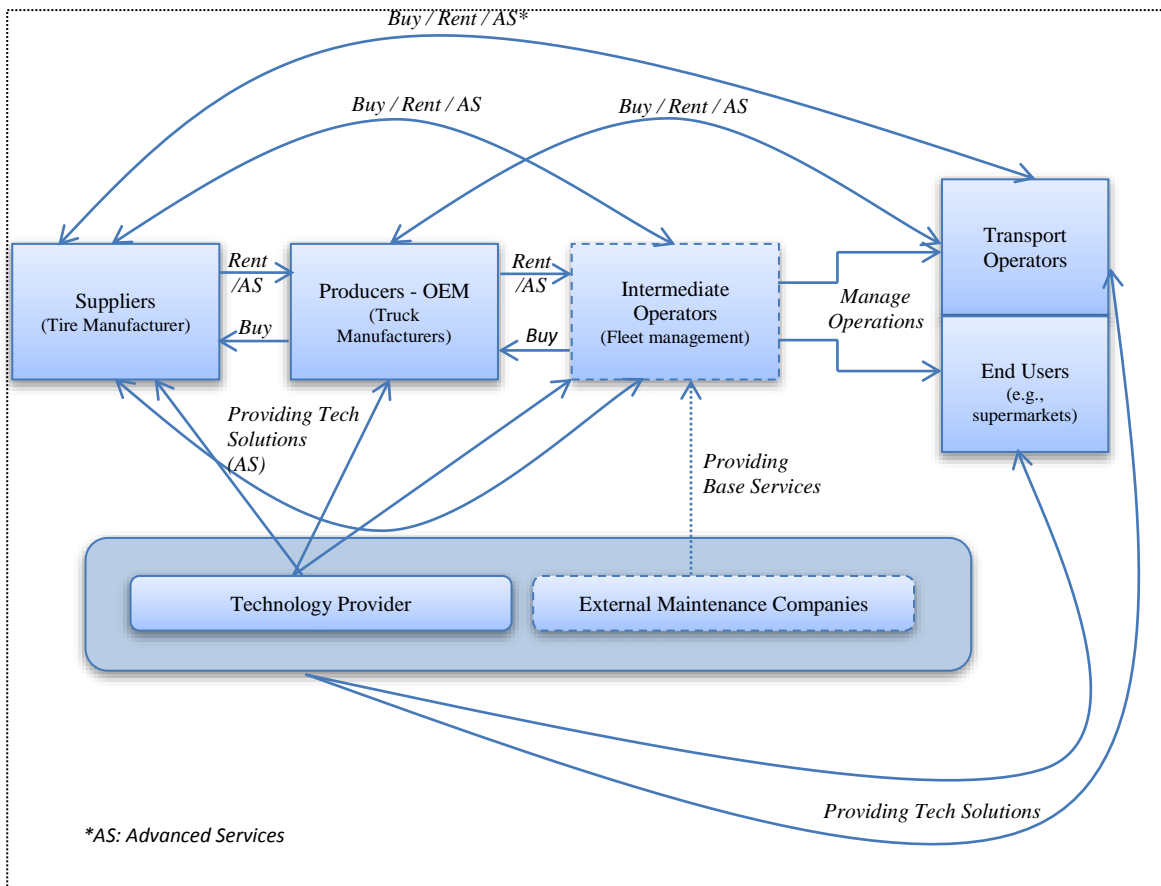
Buy / Rent / AS*

Buy / Rent / AS

Buy / Rent / AS

Suppliers
(Tire Manufacturer)

Rent /AS

Buy

Producers - OEM
(Truck Manufacturers)

Rent /AS

Buy

Intermediate Operators
(Fleet management)

Manage Operations

Transport Operators

End Users
(e.g., supermarkets)

Providing Tech Solutions (AS)

Providing Base Services

Technology Provider

External Maintenance Companies

Providing Tech Solutions

*AS: Advanced Services